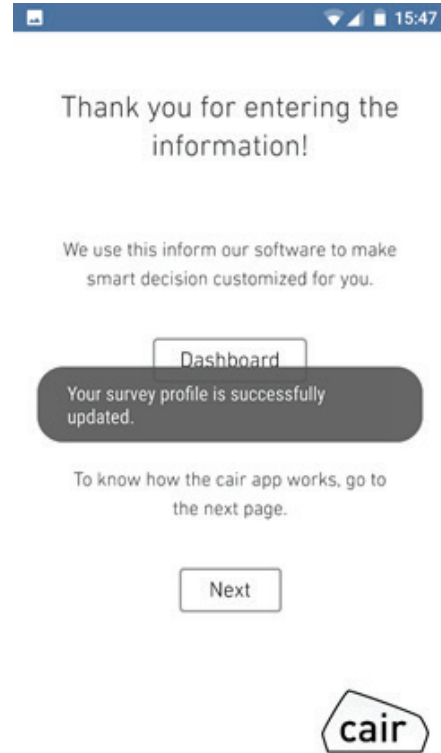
15:47

Thank you for entering the information!

We use this inform our software to make smart decision customized for you.

Dashboard

Your survey profile is successfully updated.

To know how the cair app works, go to the next page.

Next

cair